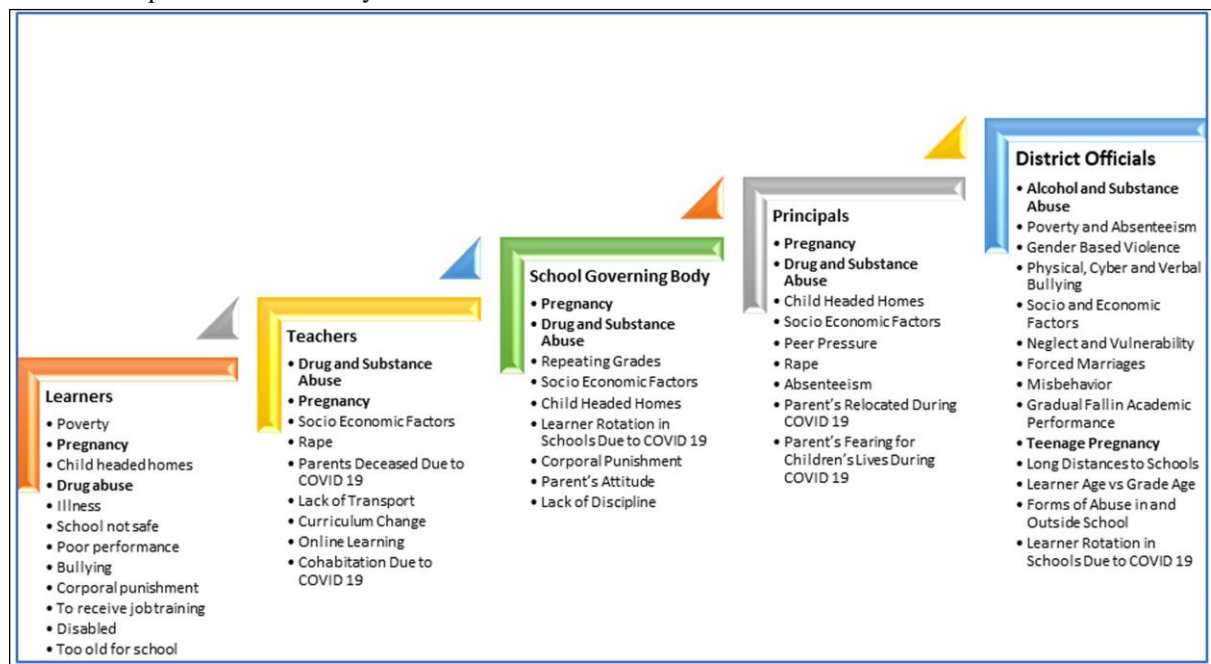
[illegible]

Learners
• Poverty
• Pregnancy
• Child headed homes
• Drug abuse
• Illness
• School not safe
• Poor performance
• Bullying
• Corporal punishment
• To receive job training
• Disabled
• Too old for school

Teachers
• Drug and Substance Abuse
• Pregnancy
• Socio Economic Factors
• Rape
• Parents Deceased Due to COVID 19
• Lack of Transport
• Curriculum Change
• Online Learning
• Cohabitation Due to COVID 19

School Governing Body
• Pregnancy
• Drug and Substance Abuse
• Repeating Grades
• Socio Economic Factors
• Child Headed Homes
• Learner Rotation in Schools Due to COVID 19
• Corporal Punishment
• Parent's Attitude
• Lack of Discipline

Principals
• Pregnancy
• Drug and Substance Abuse
• Child Headed Homes
• Socio Economic Factors
• Peer Pressure
• Rape
• Absenteeism
• Parent's Relocated During COVID 19
• Parent's Fearing for Children's Lives During COVID 19

District Officials
• Alcohol and Substance Abuse
• Poverty and Absenteeism
• Gender Based Violence
• Physical, Cyber and Verbal Bullying
• Socio and Economic Factors
• Neglect and Vulnerability
• Forced Marriages
• Misbehavior
• Gradual Fall in Academic Performance
• Teenage Pregnancy
• Long Distances to Schools
• Learner Age vs Grade Age
• Forms of Abuse in and Outside School
• Learner Rotation in Schools Due to COVID 19